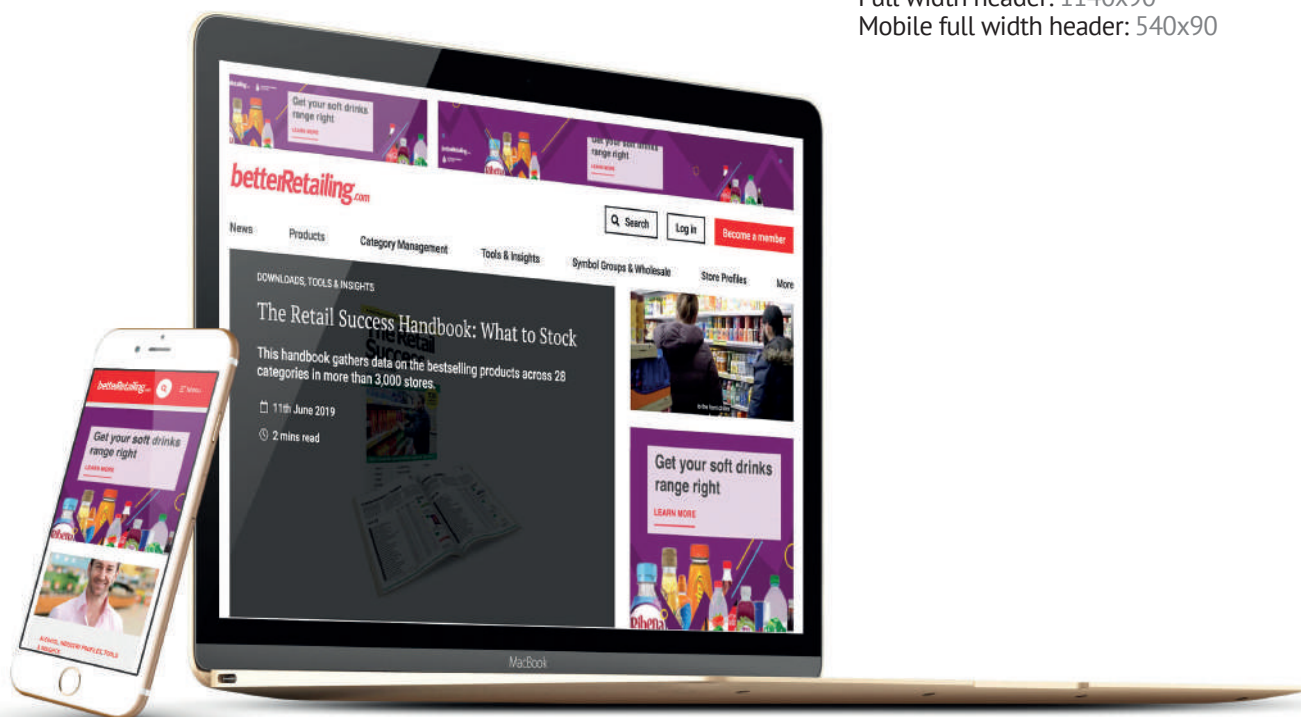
Full width header: 1140x90
Mobile full width header: 540x90

Get your soft drinks range right
LEARN MORE

Get your soft drinks range right
LEARN MORE

betterRetailing.com

Search
Log in
Become a member

News
Products
Category Management
Tools & Insights
Symbol Groups & Wholesale
Store Profiles
More

DOWNLOADS, TOOLS & INSIGHTS
The Retail Success Handbook: What to Stock
This handbook gathers data on the bestselling products across 28 categories in more than 3,000 stores.
11th June 2019
2 mins read

Get your soft drinks range right
LEARN MORE

MacBook

betterRetailing.com

Get your soft drinks range right
LEARN MORE

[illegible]